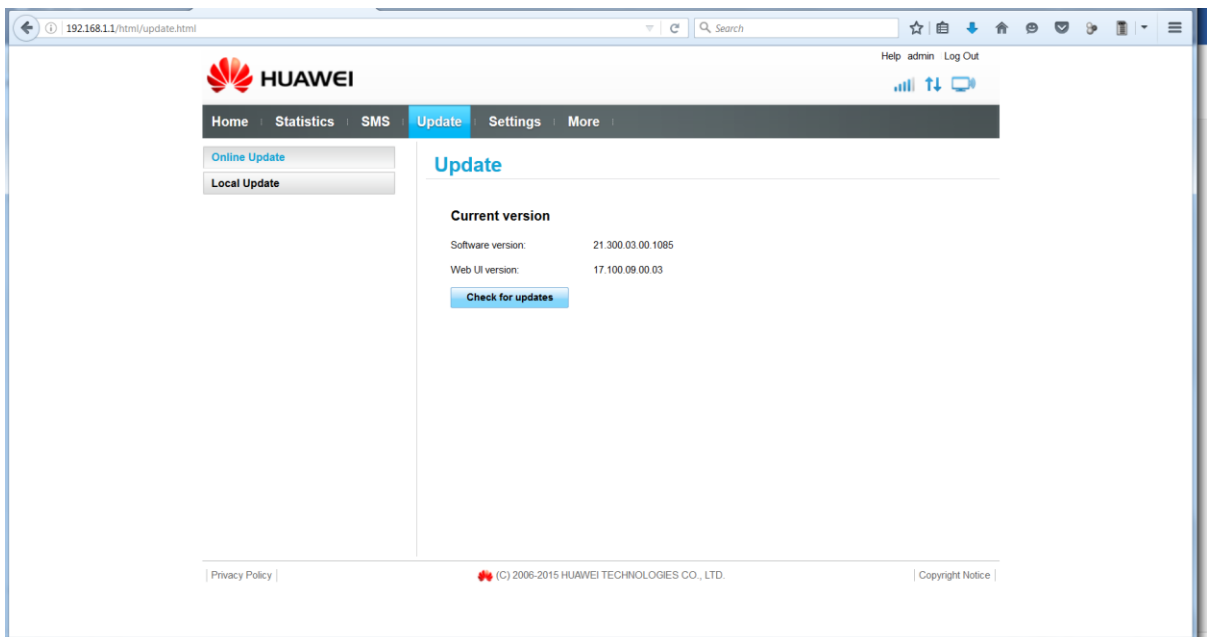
192.168.1.1/html/update.html

Search

Help admin Log Out

HUAWEI

Home | Statistics | SMS | Update | Settings | More

Online Update

Local Update

Update

Current version

Software version: 21.300.03.00.1085

Web UI version: 17.100.09.00.03

Check for updates

Privacy Policy

(C) 2006-2015 HUAWEI TECHNOLOGIES CO., LTD.

Copyright Notice